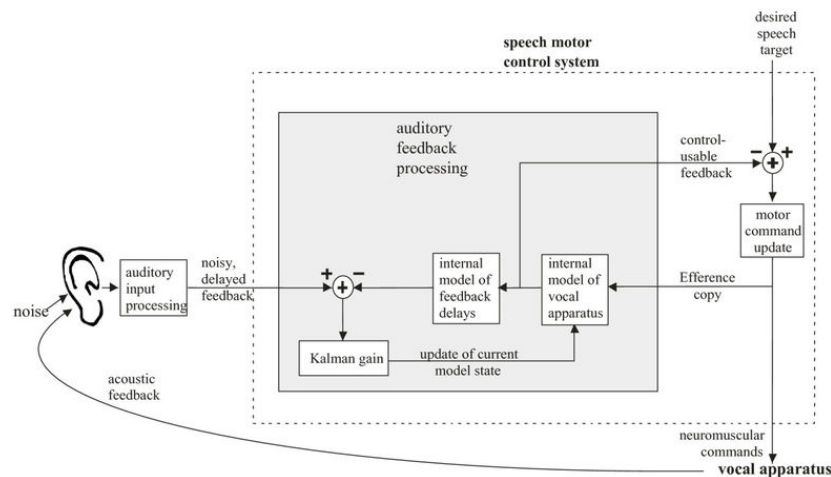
desired speech target

speech motor control system

auditory feedback processing

control-usable feedback

$-$ $+$ $+$

motor command update

noise

auditory input processing

noisy, delayed feedback

$+$ $-$ $+$

internal model of feedback delays

internal model of vocal apparatus

Efference copy

Kalman gain

update of current model state

acoustic feedback

neuromuscular commands

vocal apparatus